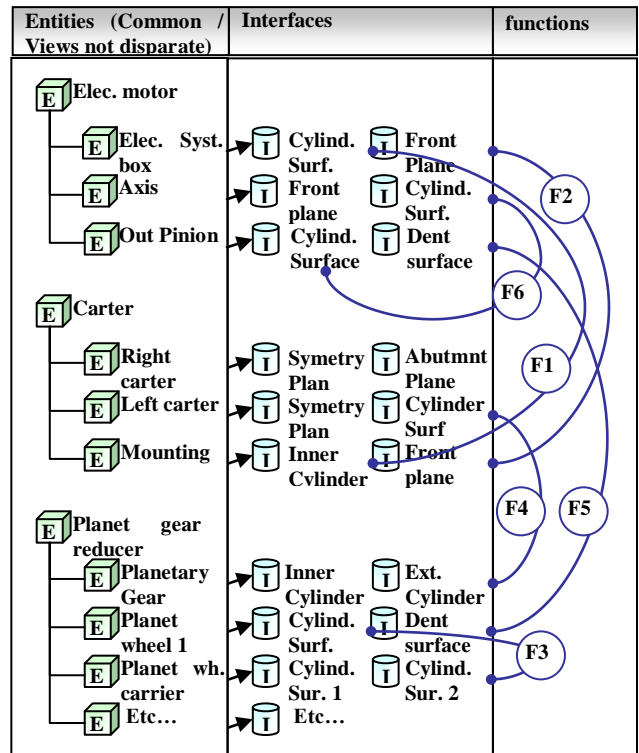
| Entities (Common / Views not disparate) | Interfaces | functions |
|---|---|---|

E Elec. motor
E Elec. Syst. box
E Axis
E Out Pinion

I Cylind. Surf.
I Front Plane
I Front plane
I Cylind. Surf.
I Cylind. Surface
I Dent surface

F2
F6

E Carter
E Right carter
E Left carter
E Mounting

I Symetry Plan
I Abutmnt Plane
I Symetry Plan
I Cylinder Surf
I Inner Cylinder
I Front plane

F1
F4
F5

E Planet gear reducer
E Planetary Gear
E Planet wheel 1
E Planet wh. carrier
E Etc…

I Inner Cylinder
I Ext. Cylinder
I Cylind. Surf.
I Dent surface
I Cylind. Sur. 1
I Cylind. Sur. 2
I Etc…

F3